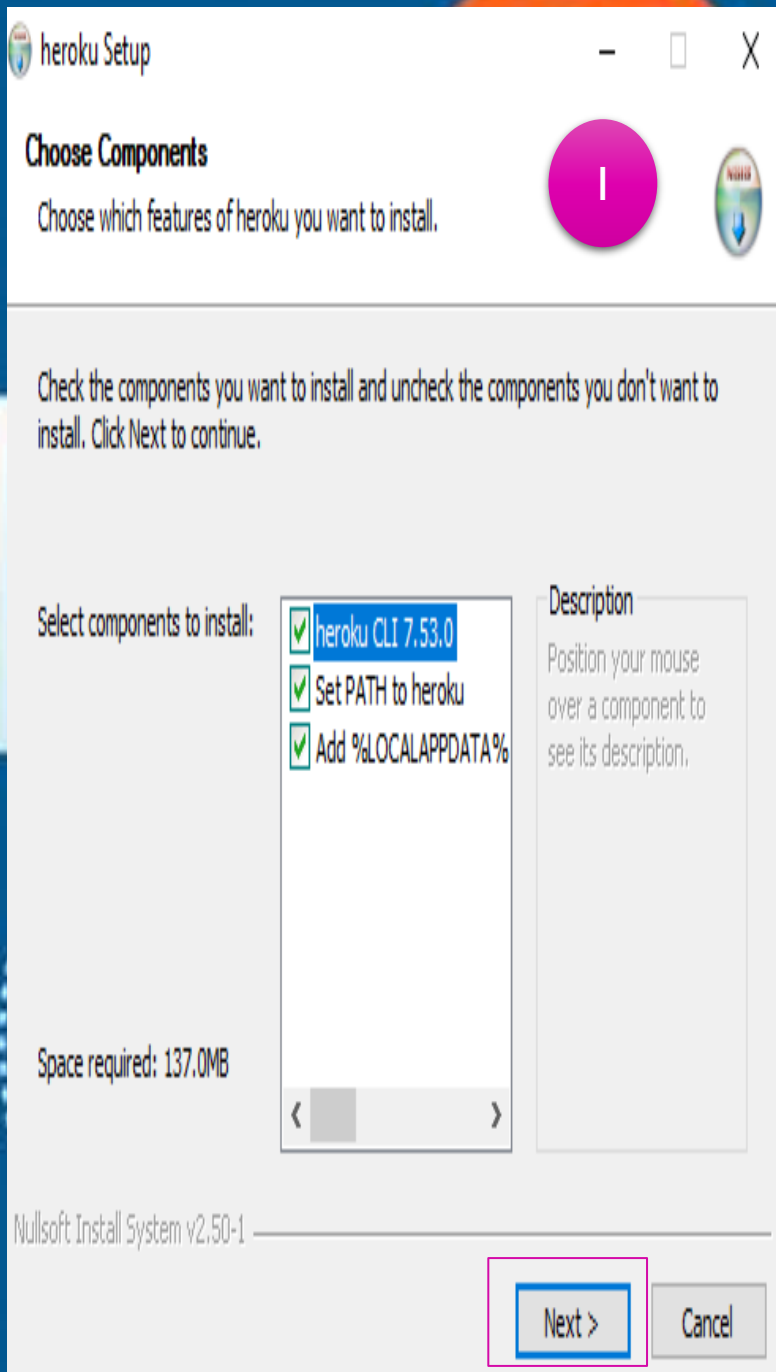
heroku Setup

Choose Components

Choose which features of heroku you want to install.

I

Check the components you want to install and uncheck the components you don't want to install. Click Next to continue.

Select components to install:

heroku CLI 7.53.0
Set PATH to heroku
Add %LOCALAPPDATA%

Description

Position your mouse over a component to see its description.

Space required: 137.0MB

Nullsoft Install System v2.50-1

Next >

Cancel